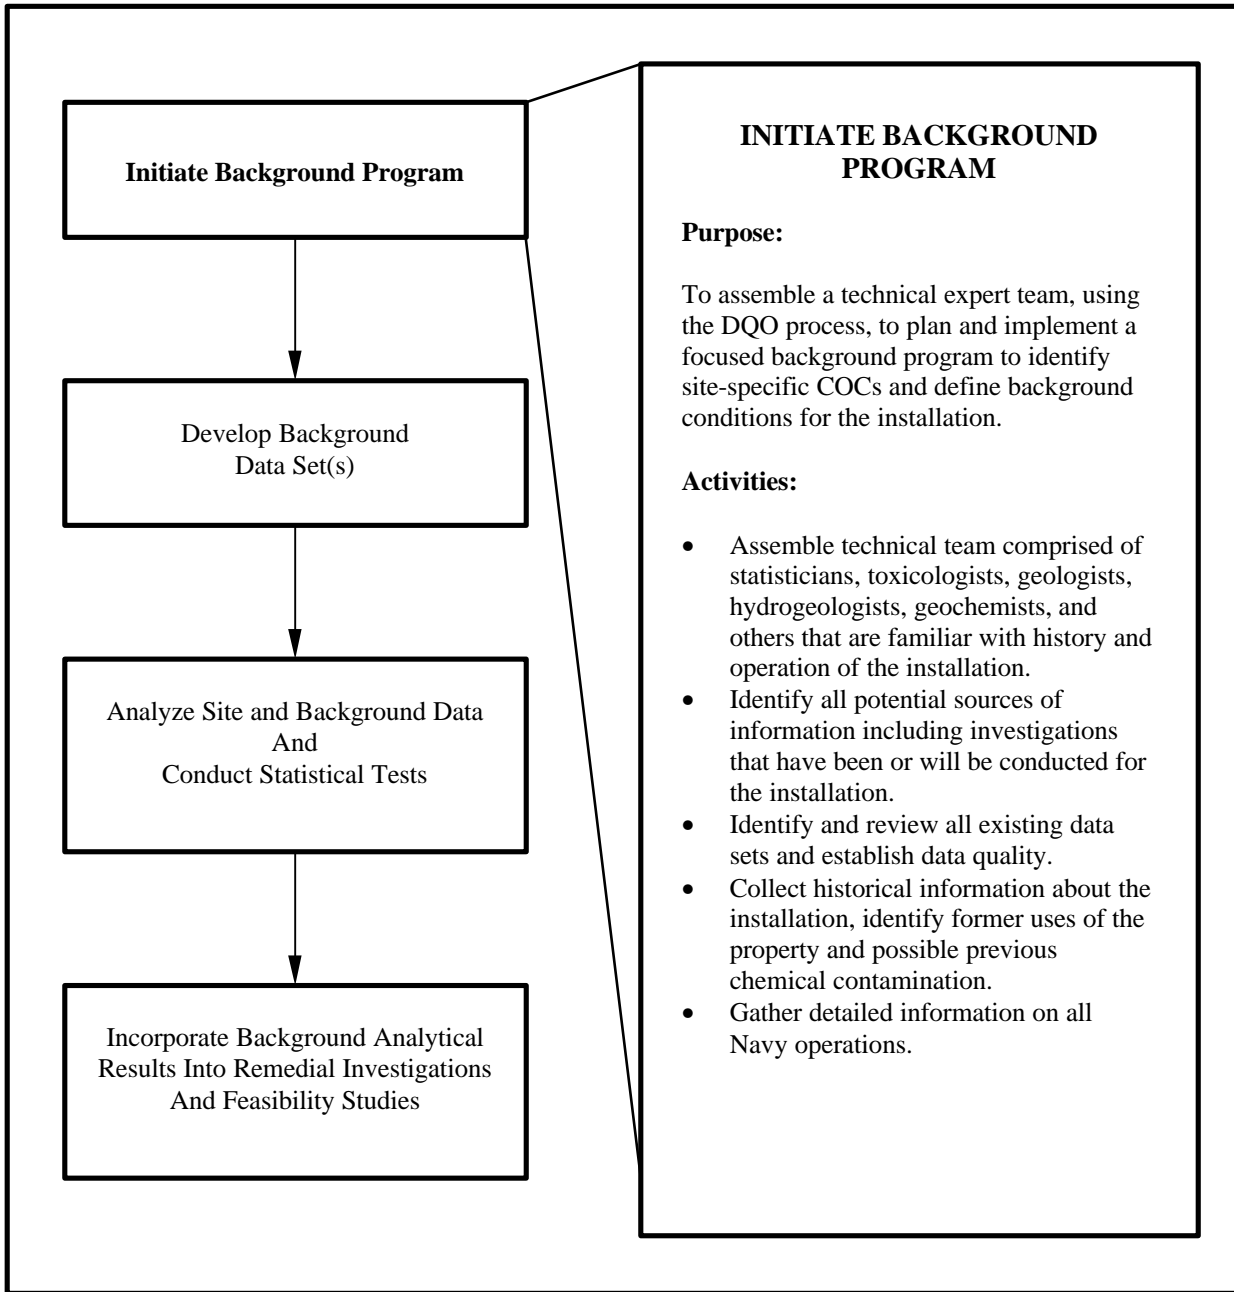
Initiate Background Program

Develop Background Data Set(s)

Analyze Site and Background Data And Conduct Statistical Tests

Incorporate Background Analytical Results Into Remedial Investigations And Feasibility Studies

INITIATE BACKGROUND PROGRAM

Purpose:

To assemble a technical expert team, using the DQO process, to plan and implement a focused background program to identify site-specific COCs and define background conditions for the installation.

Activities:

- Assemble technical team comprised of statisticians, toxicologists, geologists, hydrogeologists, geochemists, and others that are familiar with history and operation of the installation.
- Identify all potential sources of information including investigations that have been or will be conducted for the installation.
- Identify and review all existing data sets and establish data quality.
- Collect historical information about the installation, identify former uses of the property and possible previous chemical contamination.
- Gather detailed information on all Navy operations.